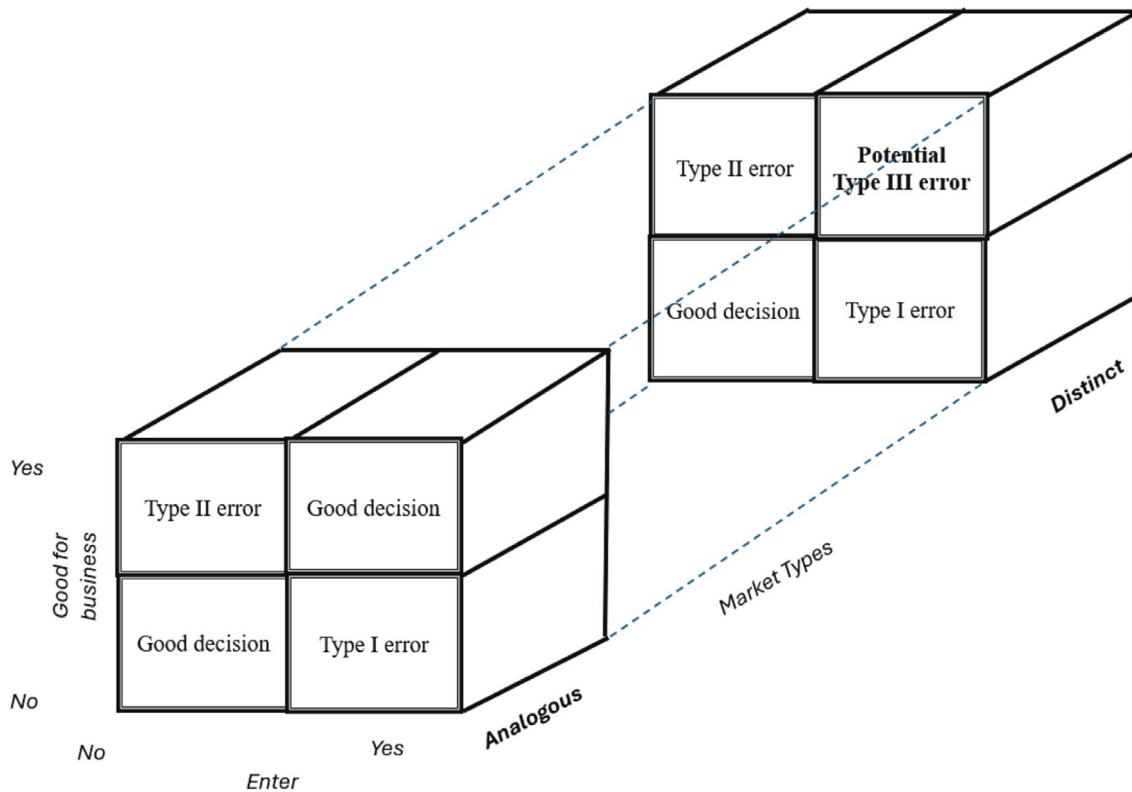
Type II error

Potential Type III error

Good decision

Type I error

Distinct

Yes

Good for business

Type II error

Good decision

Good decision

Type I error

Market Types

No

Analogous

No

Yes

Enter